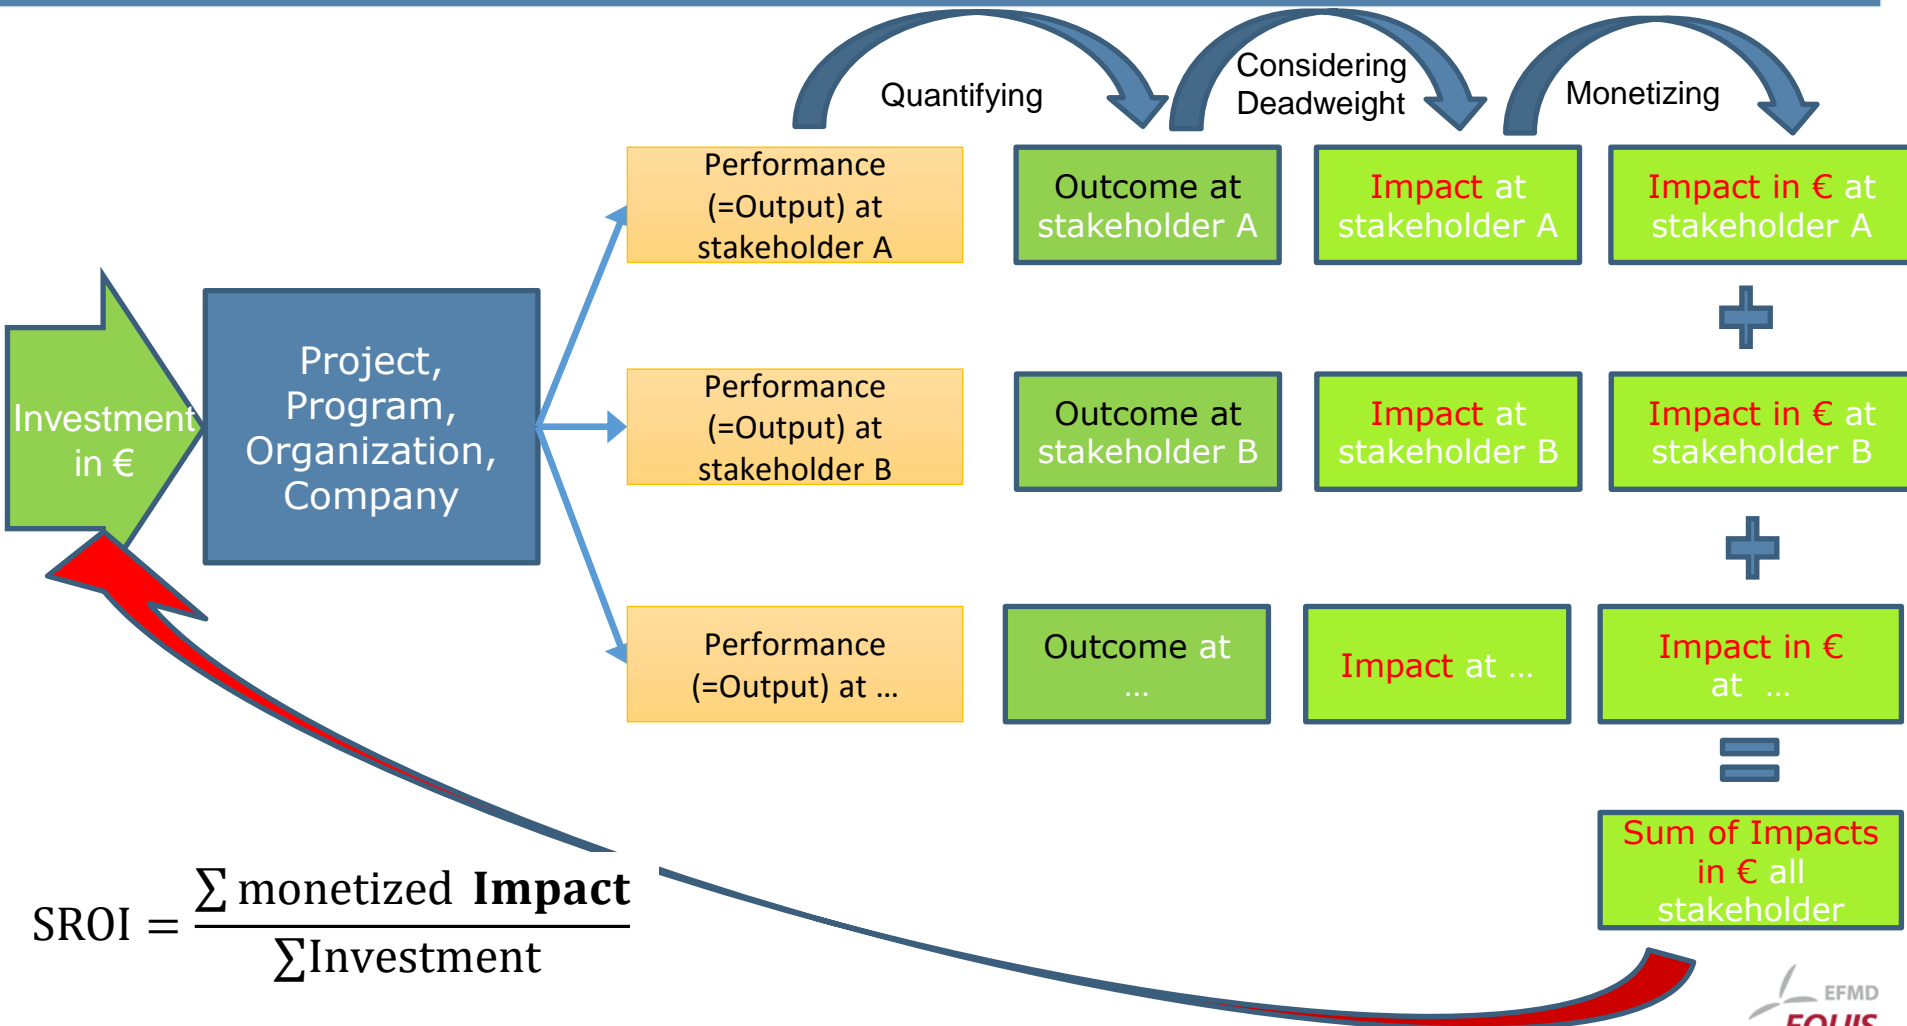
Quantifying

Considering Deadweight

Monetizing

Investment in €

Project, Program, Organization, Company

Performance (=Output) at stakeholder A

Outcome at stakeholder A

Impact at stakeholder A

Impact in € at stakeholder A

Performance (=Output) at stakeholder B

Outcome at stakeholder B

Impact at stakeholder B

Impact in € at stakeholder B

Performance (=Output) at …

Outcome at …

Impact at …

Impact in € at …

Sum of Impacts in € all stakeholder

$\text{SROI} = \frac{\sum \text{monetized } \textbf{Impact}}{\sum \text{Investment}}$

EFMD EQUIS